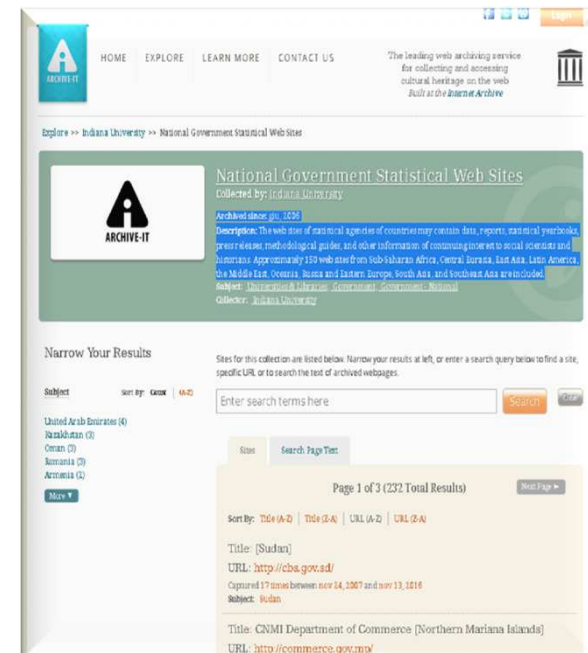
Login

ARCHIVE-IT

HOME EXPLORE LEARN MORE CONTACT US

The leading web archiving service for collecting and accessing cultural heritage on the web
Built at the Internet Archive

Explore >> Indiana University >> National Government Statistical Web Sites

ARCHIVE-IT

National Government Statistical Web Sites

Collected by: Indiana University

Archived since: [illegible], 2016

Description: The web sites of statistical agencies of countries may contain data, reports, statistical yearbooks, press releases, methodological guides, and other information of continuing interest to social scientists and historians. Approximately 150 web sites from Sub-Saharan Africa, Central Eurasia, East Asia, Latin America, the Middle East, Oceania, Russia and Eastern Europe, South Asia, and Southeast Asia are included.

Subject: Universities & Libraries, Government, Government - National

Collector: Indiana University

Narrow Your Results

Subject Sort By: Count | (A-Z)

United Arab Emirates (4)
Kazakhstan (3)
Oman (3)
Romania (3)
Armenia (1)

More ▼

Sites for this collection are listed below. Narrow your results at left, or enter a search query below to find a site, specific URL or to search the text of archived webpages.

Enter search terms here

Search

Clear

Sites Search Page Text

Page 1 of 3 (232 Total Results)

Next Page ►

Sort By: Title (A-Z) | Title (Z-A) | URL (A-Z) | URL (Z-A)

Title: [Sudan]

URL: http://cbs.gov.sd/

Captured 17 times between nov 14, 2007 and nov 13, 2016

Subject: Sudan

Title: CNMI Department of Commerce [Northern Mariana Islands]

URL: http://commerce.gov.mp/